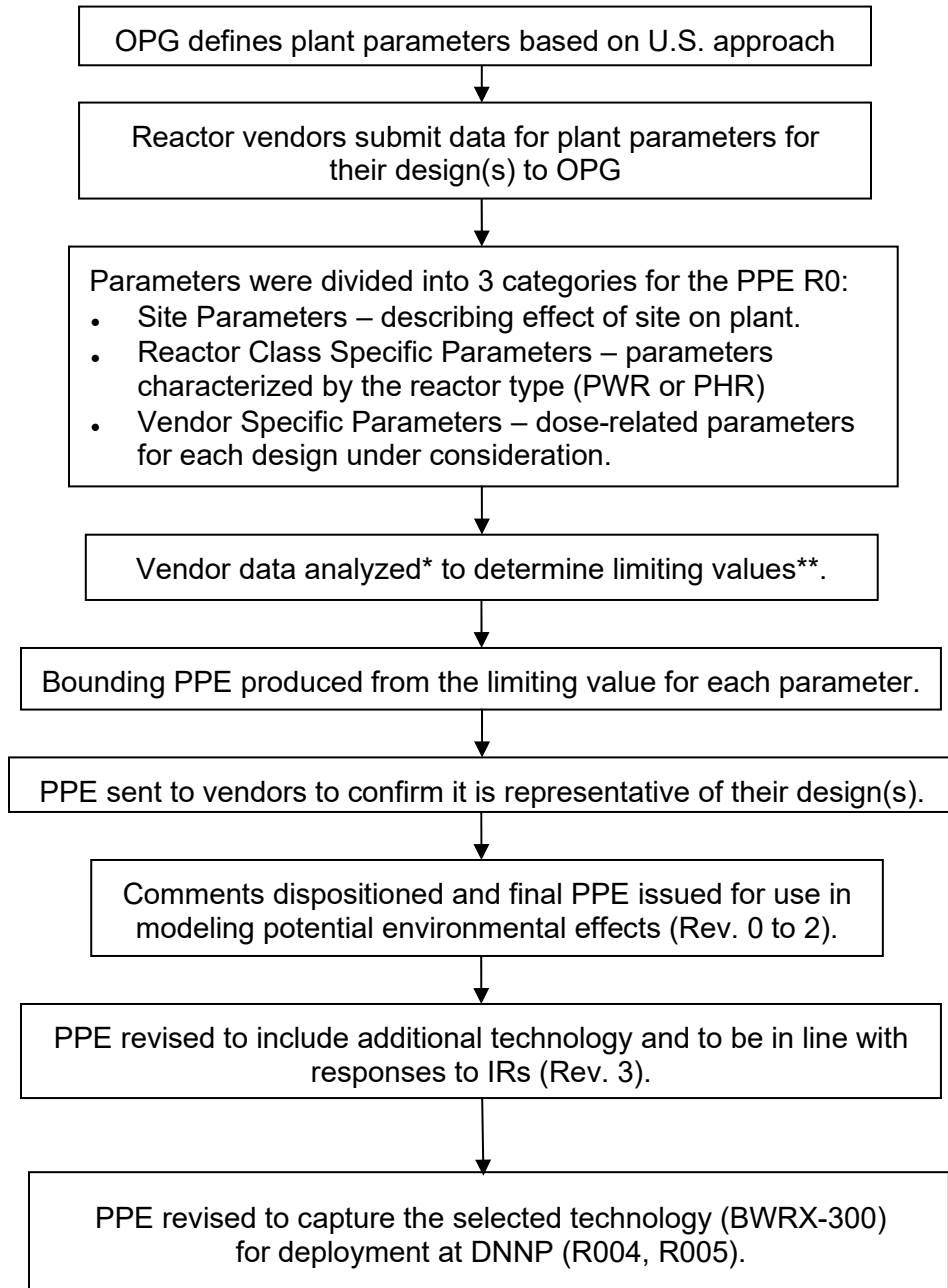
OPG defines plant parameters based on U.S. approach

Reactor vendors submit data for plant parameters for their design(s) to OPG

Parameters were divided into 3 categories for the PPE R0:
- Site Parameters – describing effect of site on plant.
- Reactor Class Specific Parameters – parameters characterized by the reactor type (PWR or PHR)
- Vendor Specific Parameters – dose-related parameters for each design under consideration.

Vendor data analyzed* to determine limiting values**.

Bounding PPE produced from the limiting value for each parameter.

PPE sent to vendors to confirm it is representative of their design(s).

Comments dispositioned and final PPE issued for use in modeling potential environmental effects (Rev. 0 to 2).

PPE revised to include additional technology and to be in line with responses to IRs (Rev. 3).

PPE revised to capture the selected technology (BWRX-300) for deployment at DNNP (R004, R005).